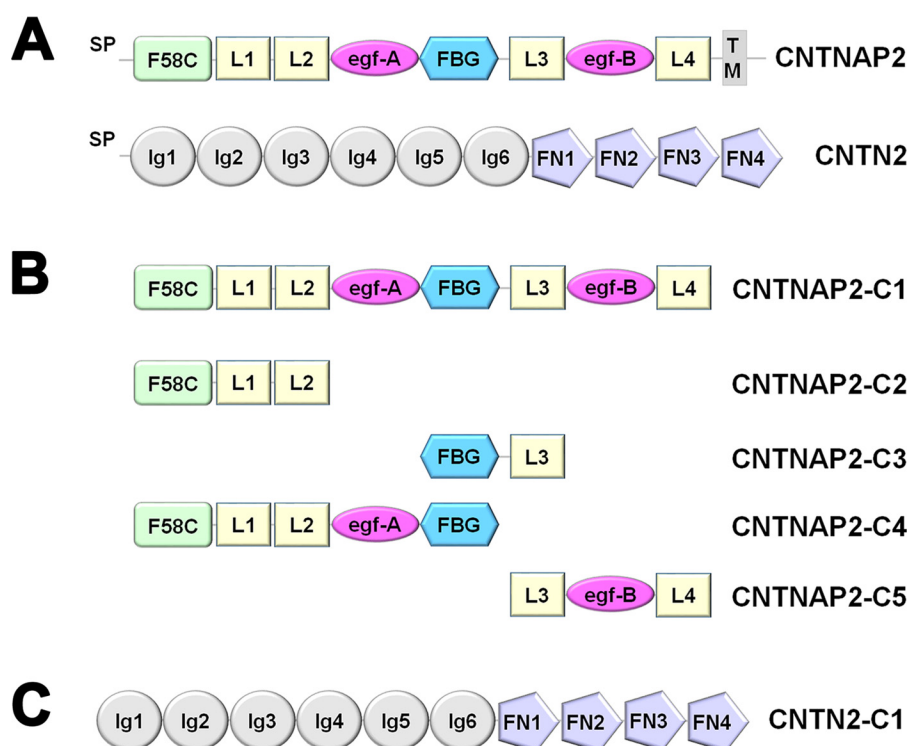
A

SP F58C L1 L2 egf-A FBG L3 egf-B L4 T M CNTNAP2

SP Ig1 Ig2 Ig3 Ig4 Ig5 Ig6 FN1 FN2 FN3 FN4 CNTN2

B

F58C L1 L2 egf-A FBG L3 egf-B L4 CNTNAP2-C1

F58C L1 L2 CNTNAP2-C2

FBG L3 CNTNAP2-C3

F58C L1 L2 egf-A FBG CNTNAP2-C4

L3 egf-B L4 CNTNAP2-C5

C

Ig1 Ig2 Ig3 Ig4 Ig5 Ig6 FN1 FN2 FN3 FN4 CNTN2-C1